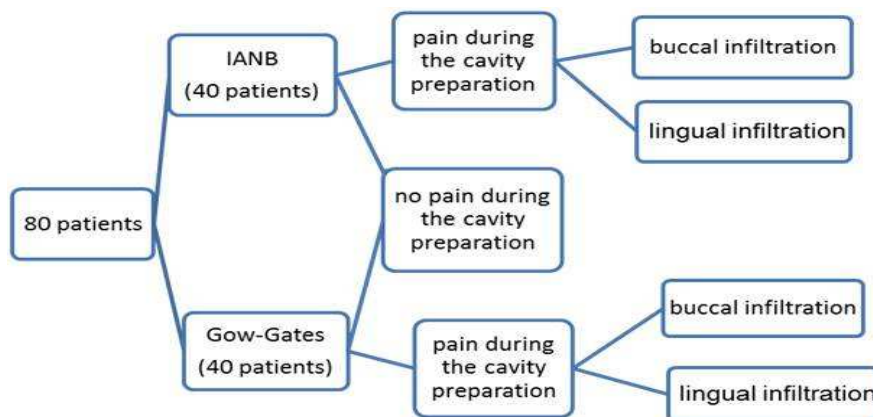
80 patients

IANB
(40 patients)

pain during the cavity preparation

buccal infiltration

lingual infiltration

no pain during the cavity preparation

Gow-Gates
(40 patients)

pain during the cavity preparation

buccal infiltration

lingual infiltration